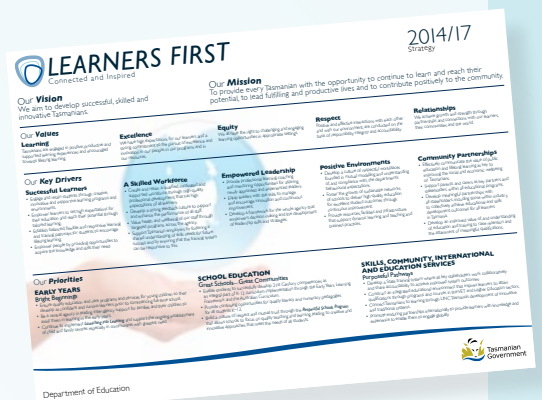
LEARNERS FIRST
Connected and Inspired

2014/17
Strategy

Our Vision
We aim to develop successful, skilled and innovative Tasmanians.

Our Mission
To provide every Tasmanian with the opportunity to continue to learn and reach their potential, to lead fulfilling and productive lives and to contribute positively to the community.

Our Values

Learning
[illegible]

Excellence
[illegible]

Equity
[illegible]

Respect
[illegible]

Relationships
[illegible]

Our Key Drivers

Successful Learners
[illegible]

A Skilled Workforce
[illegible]

Empowered Leadership
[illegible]

Positive Environments
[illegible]

Community Partnerships
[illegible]

Our Priorities

EARLY YEARS
Bright Beginnings
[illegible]

SCHOOL EDUCATION
Great Schools... Great Communities
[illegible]

SKILLS, COMMUNITY, INTERNATIONAL AND EDUCATION SERVICES
Purposeful Pathways
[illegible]

Department of Education

Tasmanian Government